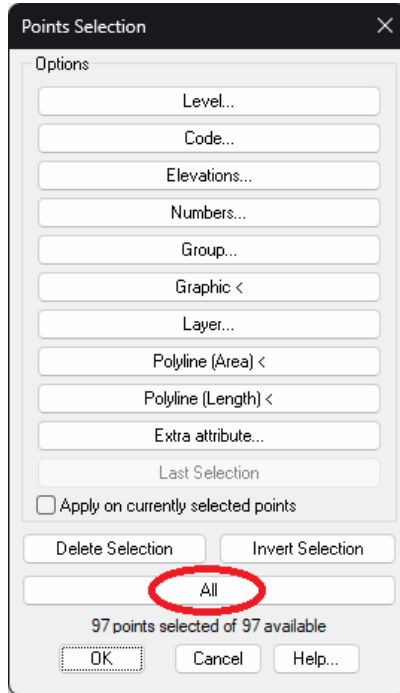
Points Selection

Options

Level...

Code...

Elevations...

Numbers...

Group...

Graphic <

Layer...

Polyline (Area) <

Polyline (Length) <

Extra attribute...

Last Selection

Apply on currently selected points

Delete Selection

Invert Selection

All

97 points selected of 97 available

OK

Cancel

Help...